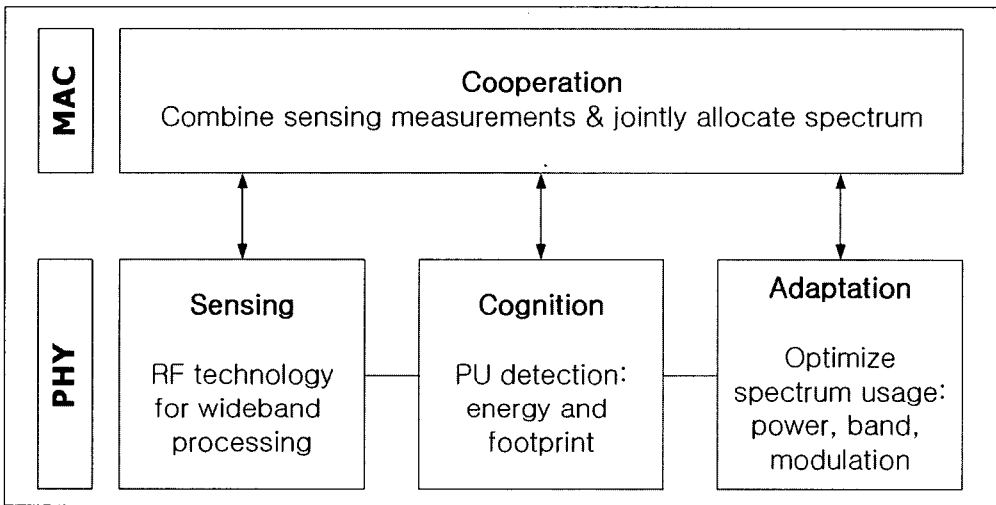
MAC

Cooperation
Combine sensing measurements & jointly allocate spectrum

PHY

Sensing
RF technology for wideband processing

Cognition
PU detection: energy and footprint

Adaptation
Optimize spectrum usage: power, band, modulation